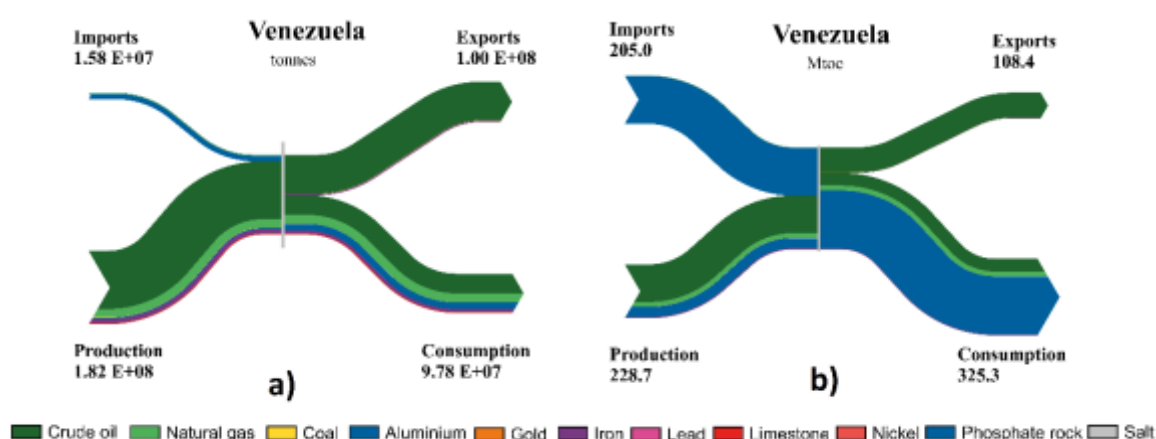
Imports
1.58 E+07

Venezuela
tonnes

Exports
1.00 E+08

Production
1.82 E+08

Consumption
9.78 E+07

a)

Imports
205.0

Venezuela
Mtoe

Exports
108.4

Production
228.7

Consumption
325.3

b)

Crude oil Natural gas Coal Aluminium Gold Iron Lead Limestone Nickel Phosphate rock Salt